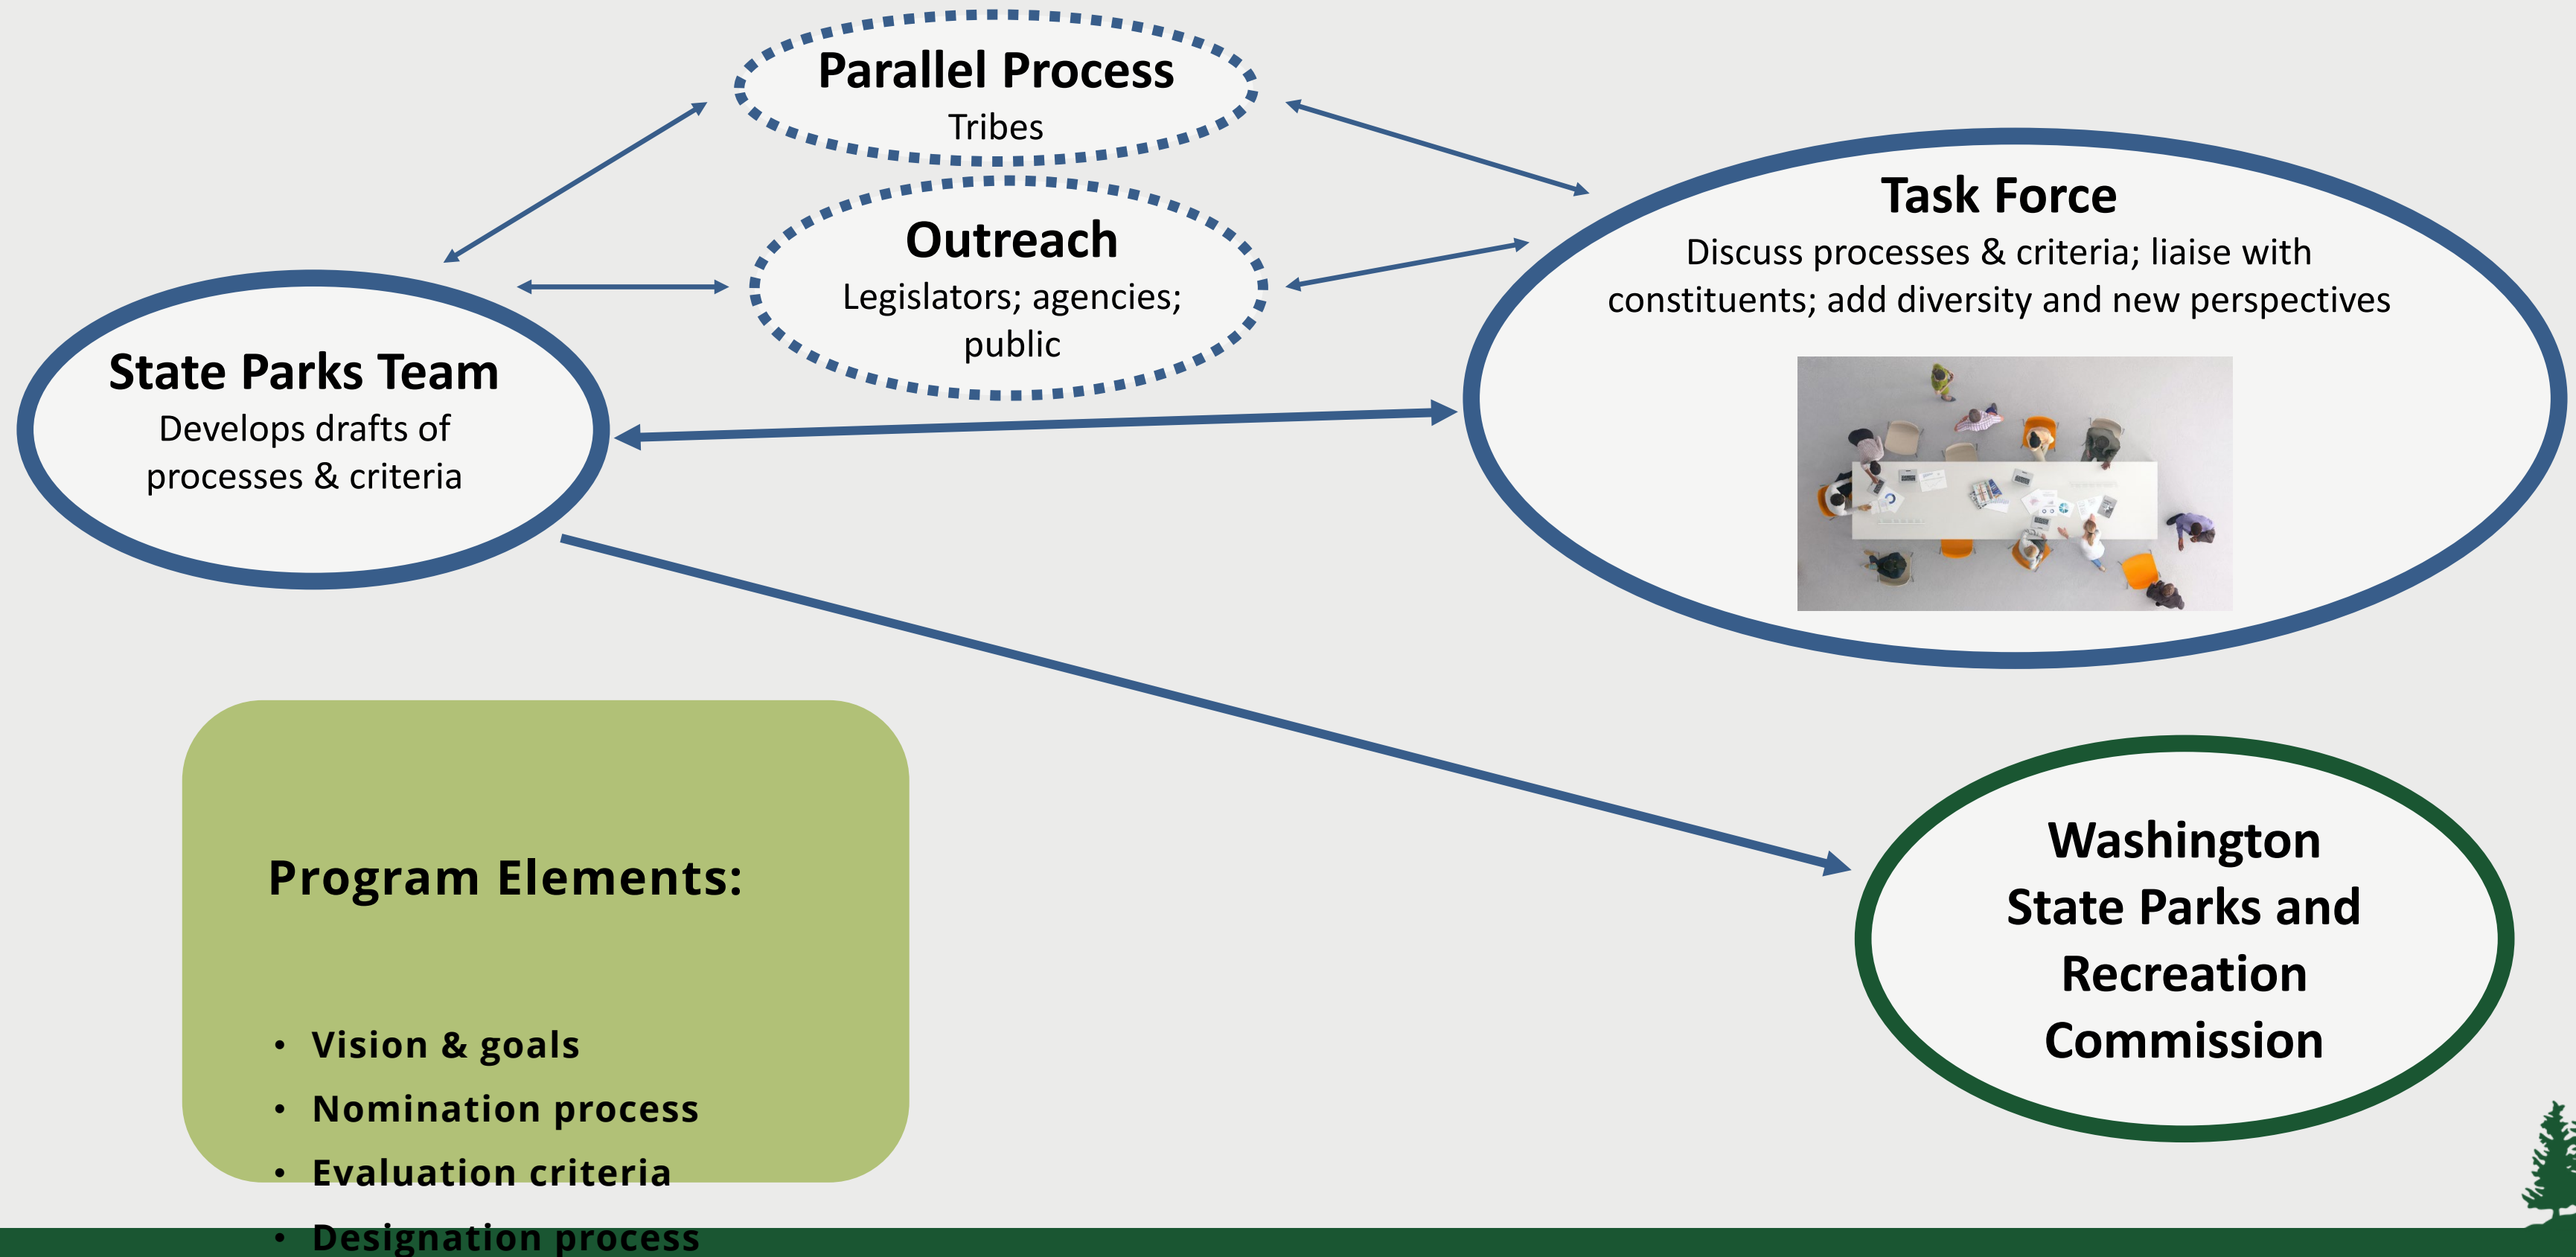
Parallel Process
Tribes

Outreach
Legislators; agencies; public

Task Force
Discuss processes & criteria; liaise with constituents; add diversity and new perspectives

State Parks Team
Develops drafts of processes & criteria

Program Elements:

• Vision & goals
• Nomination process
• Evaluation criteria
• Designation process

Washington State Parks and Recreation Commission